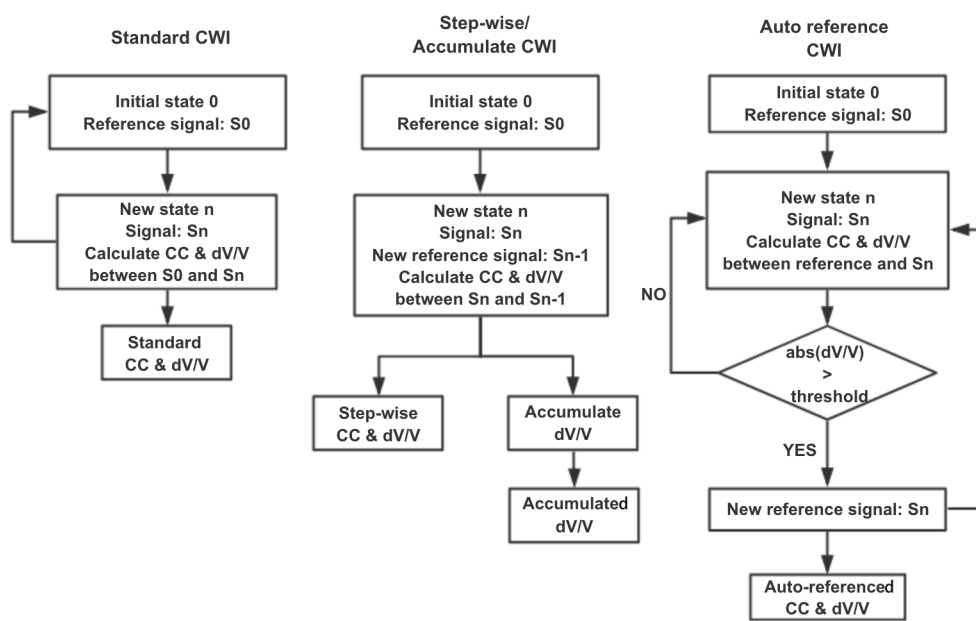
Standard CWI

Initial state 0
Reference signal: S0

New state n
Signal: Sn
Calculate CC & dV/V
between S0 and Sn

Standard
CC & dV/V

Step-wise/
Accumulate CWI

Initial state 0
Reference signal: S0

New state n
Signal: Sn
New reference signal: Sn-1
Calculate CC & dV/V
between Sn and Sn-1

Step-wise
CC & dV/V

Accumulate
dV/V

Accumulated
dV/V

Auto reference
CWI

Initial state 0
Reference signal: S0

New state n
Signal: Sn
Calculate CC & dV/V
between reference and Sn

NO

abs(dV/V)
>
threshold

YES

New reference signal: Sn

Auto-referenced
CC & dV/V